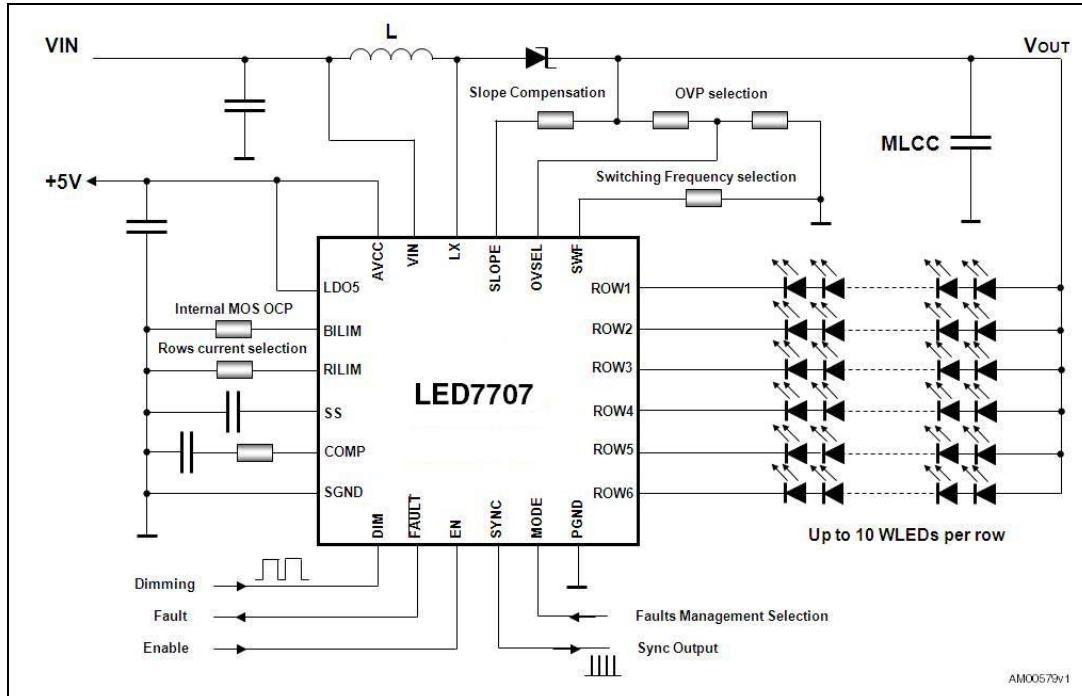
VIN
L
VOUT
Slope Compensation
OVP selection
MLCC
+5V
Switching Frequency selection
AVCC
VIN
LX
SLOPE
OVSEL
SWF
LDO5
ROW1
Internal MOS OCP
BILIM
ROW2
Rows current selection
RILIM
ROW3
LED7707
SS
ROW4
COMP
ROW5
SGND
ROW6
DIM
FAULT
EN
SYNC
MODE
PGND
Up to 10 WLEDs per row
Dimming
Fault
Faults Management Selection
Enable
Sync Output
AM00579v1